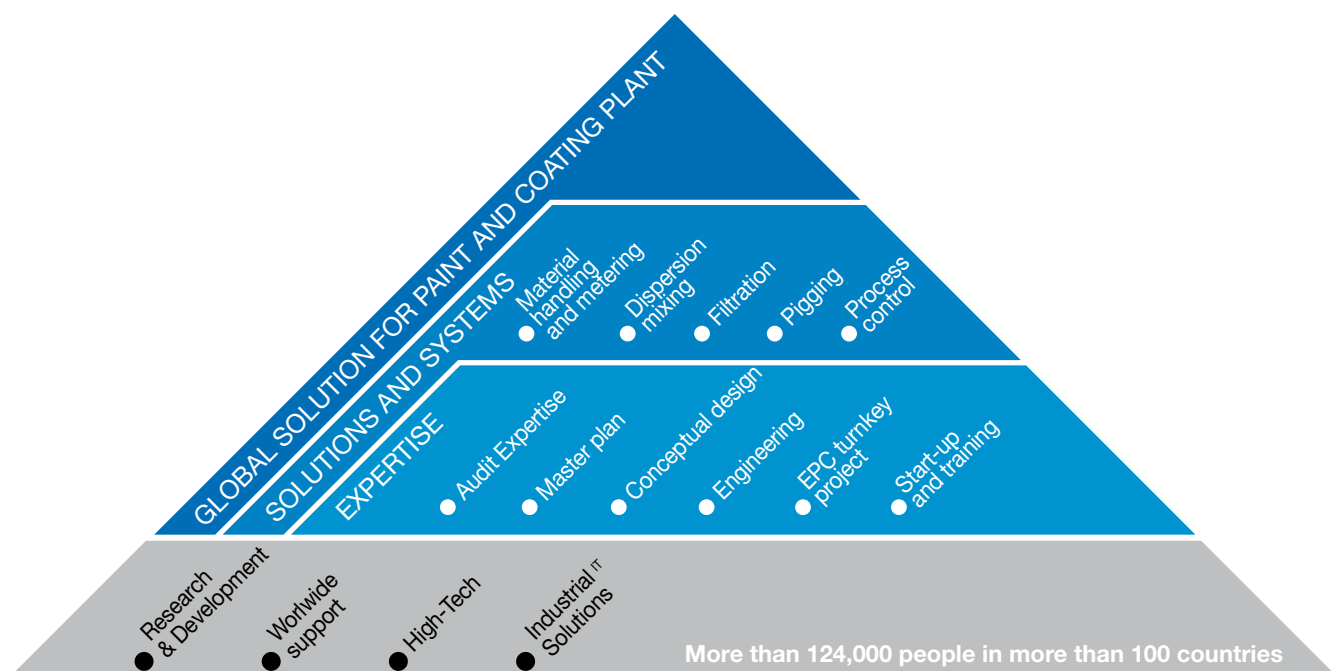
GLOBAL SOLUTION FOR PAINT AND COATING PLANT

SOLUTIONS AND SYSTEMS

Material handling and metering

Dispersion mixing

Filtration

Pigging

Process control

EXPERTISE

Audit Expertise

Master plan

Conceptual design

Engineering

EPC turnkey project

Start-up and training

Research & Development

Worlwide support

High-Tech

Industrial IT Solutions

More than 124,000 people in more than 100 countries